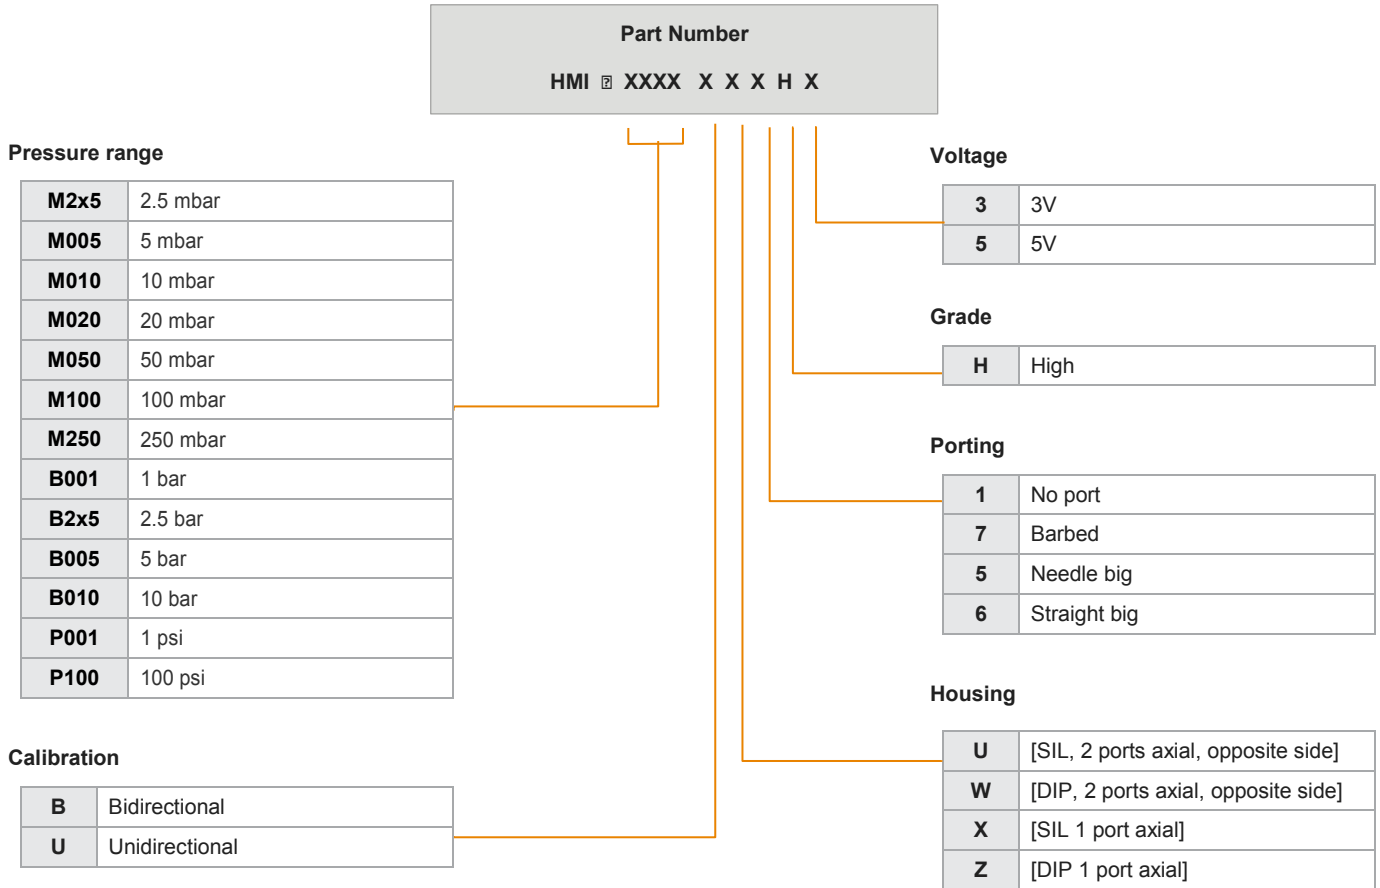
Part Number

HMI ▯ XXXX X X X H X

Pressure range

| M2x5 | 2.5 mbar |
|---|---|
| M005 | 5 mbar |
| M010 | 10 mbar |
| M020 | 20 mbar |
| M050 | 50 mbar |
| M100 | 100 mbar |
| M250 | 250 mbar |
| B001 | 1 bar |
| B2x5 | 2.5 bar |
| B005 | 5 bar |
| B010 | 10 bar |
| P001 | 1 psi |
| P100 | 100 psi |

Calibration

| B | Bidirectional |
|---|---|
| U | Unidirectional |

Voltage

| 3 | 3V |
|---|---|
| 5 | 5V |

Grade

| H | High |
|---|---|

Porting

| 1 | No port |
|---|---|
| 7 | Barbed |
| 5 | Needle big |
| 6 | Straight big |

Housing

| U | [SIL, 2 ports axial, opposite side] |
|---|---|
| W | [DIP, 2 ports axial, opposite side] |
| X | [SIL 1 port axial] |
| Z | [DIP 1 port axial] |